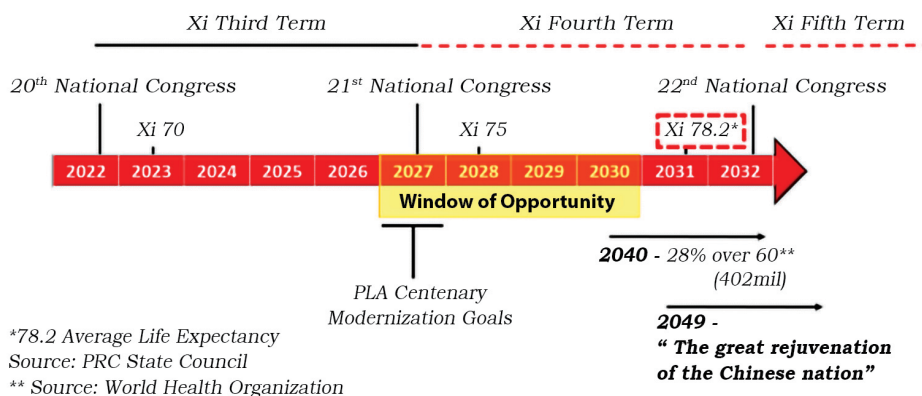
Xi Third Term

Xi Fourth Term

Xi Fifth Term

20$^{th}$ National Congress

21$^{st}$ National Congress

22$^{nd}$ National Congress

Xi 70

Xi 75

Xi 78.2*

2022 2023 2024 2025 2026 2027 2028 2029 2030 2031 2032

Window of Opportunity

PLA Centenary Modernization Goals

2040 - 28% over 60** (402mil)

2049 - “ The great rejuvenation of the Chinese nation”

*78.2 Average Life Expectancy
Source: PRC State Council
** Source: World Health Organization